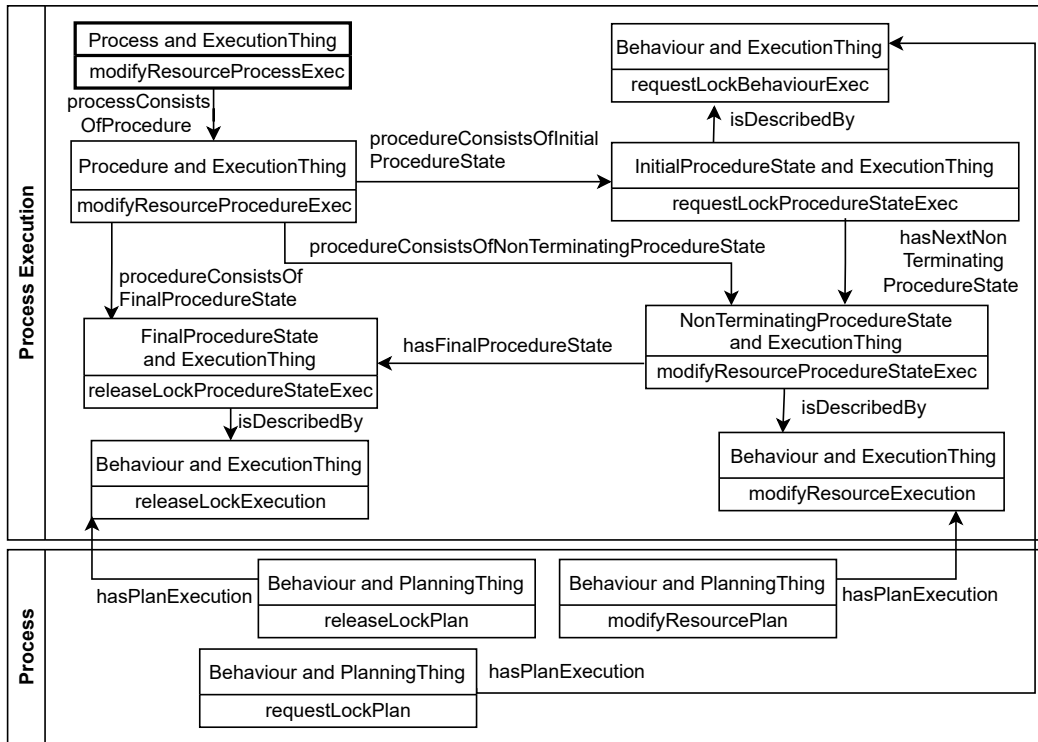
Process Execution

Process and ExecutionThing
modifyResourceProcessExec

processConsistsOfProcedure

Procedure and ExecutionThing
modifyResourceProcedureExec

procedureConsistsOfInitialProcedureState

Behaviour and ExecutionThing
requestLockBehaviourExec

isDescribedBy

InitialProcedureState and ExecutionThing
requestLockProcedureStateExec

procedureConsistsOfNonTerminatingProcedureState

hasNextNonTerminatingProcedureState

procedureConsistsOfFinalProcedureState

FinalProcedureState and ExecutionThing
releaseLockProcedureStateExec

hasFinalProcedureState

NonTerminatingProcedureState and ExecutionThing
modifyResourceProcedureStateExec

isDescribedBy

isDescribedBy

Behaviour and ExecutionThing
releaseLockExecution

Behaviour and ExecutionThing
modifyResourceExecution

Process

hasPlanExecution

Behaviour and PlanningThing
releaseLockPlan

Behaviour and PlanningThing
modifyResourcePlan

hasPlanExecution

Behaviour and PlanningThing
requestLockPlan

hasPlanExecution